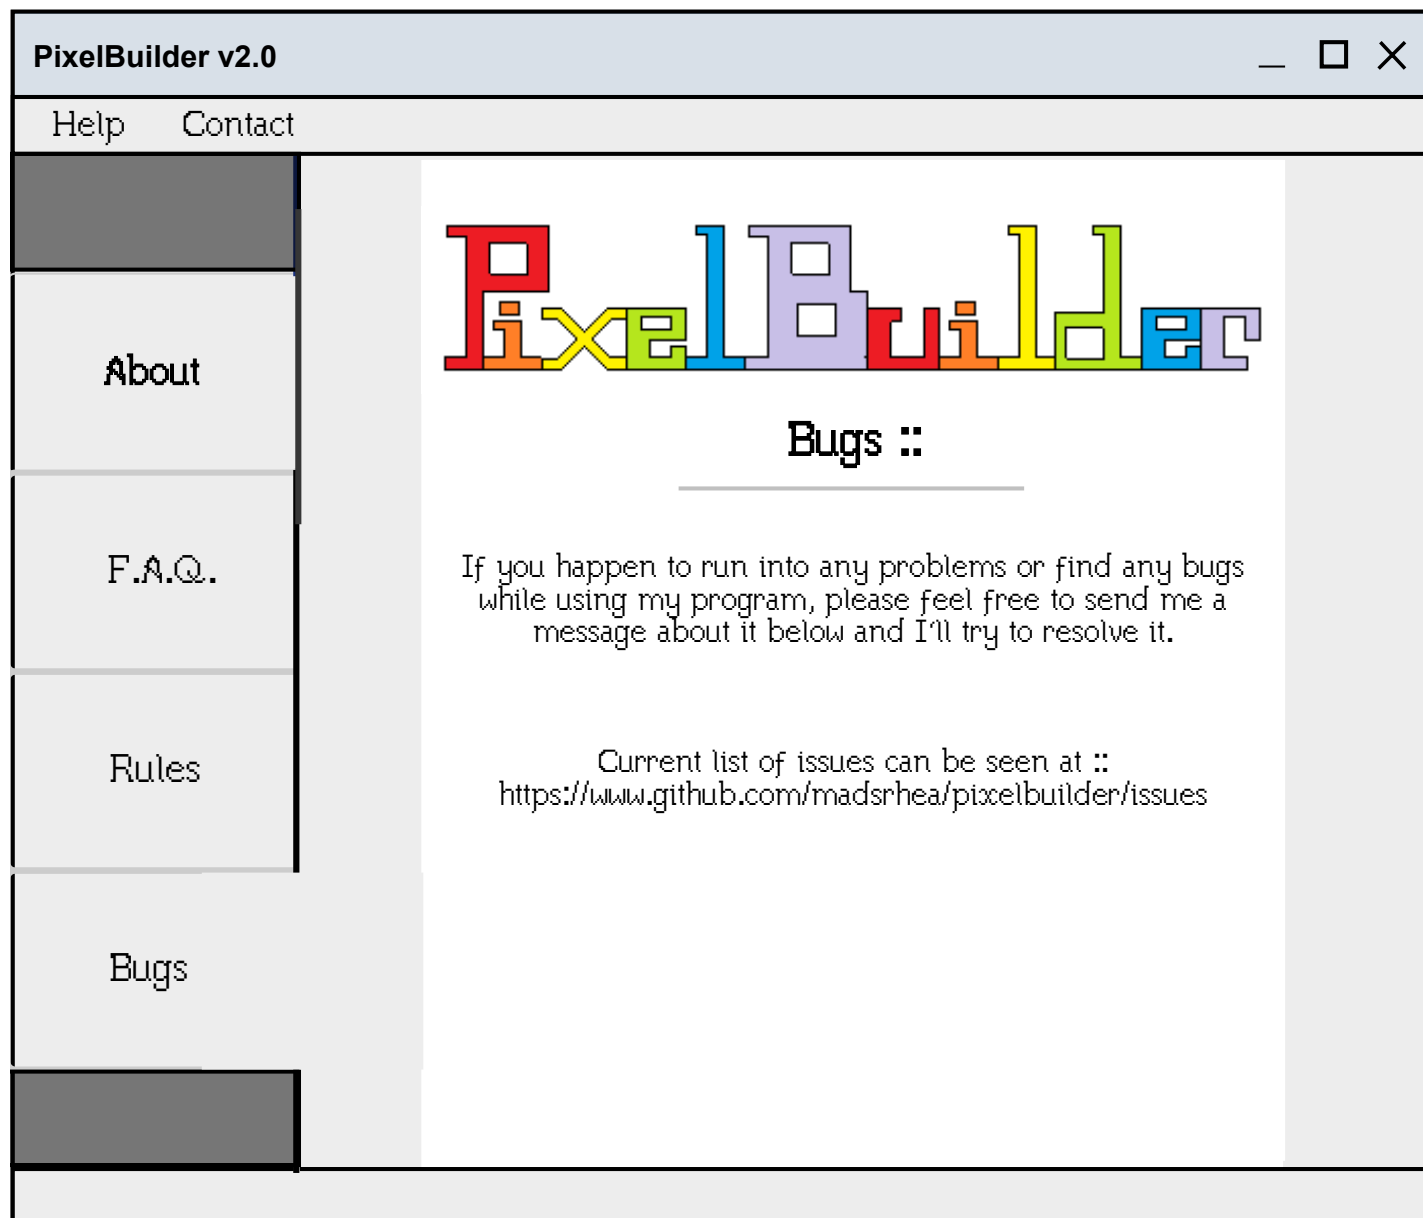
PixelBuilder v2.0

Help Contact

About

F.A.Q.

Rules

Bugs

PixelBuilder

Bugs ::

If you happen to run into any problems or find any bugs while using my program, please feel free to send me a message about it below and I'll try to resolve it.

Current list of issues can be seen at :: https://www.github.com/madsrhea/pixelbuilder/issues